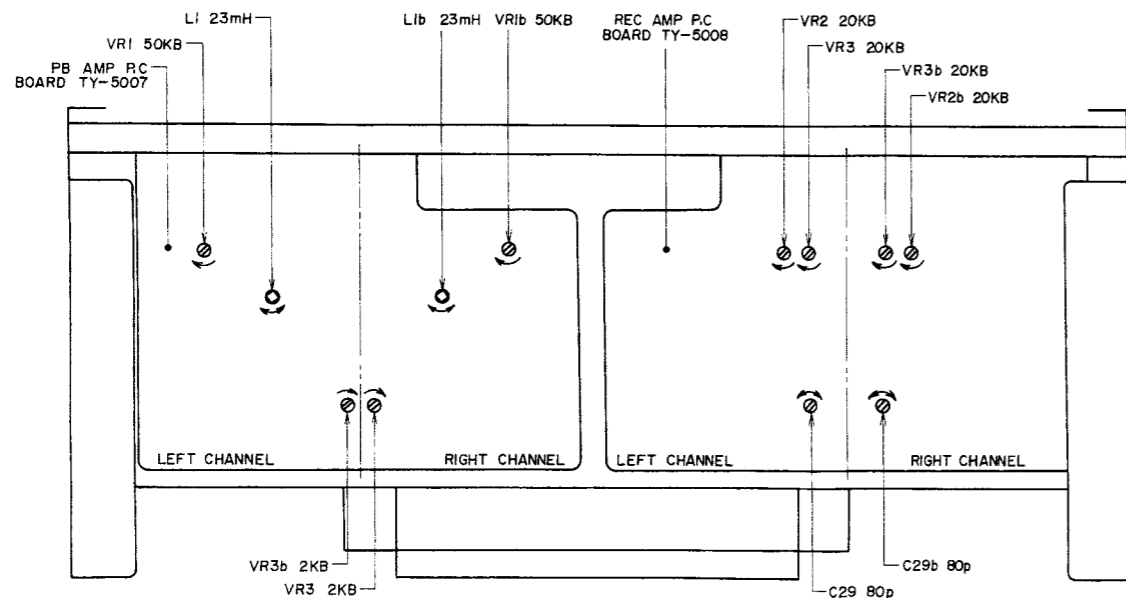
L1 23mH
VR1 50KB
PB AMP P.C BOARD TY-5007
L1b 23mH
VR1b 50KB
REC AMP P.C BOARD TY-5008
VR2 20KB
VR3 20KB
VR3b 20KB
VR2b 20KB
LEFT CHANNEL
RIGHT CHANNEL
LEFT CHANNEL
RIGHT CHANNEL
VR3b 2KB
VR3 2KB
C29 80p
C29b 80p